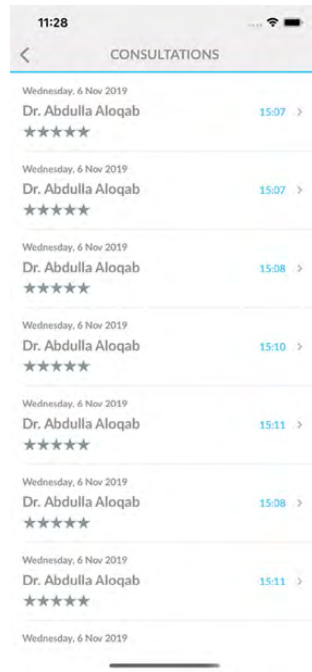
11:28

<

CONSULTATIONS

Wednesday, 6 Nov 2019
Dr. Abdulla Aloqab 15:07 >
★★★★★

Wednesday, 6 Nov 2019
Dr. Abdulla Aloqab 15:07 >
★★★★★

Wednesday, 6 Nov 2019
Dr. Abdulla Aloqab 15:08 >
★★★★★

Wednesday, 6 Nov 2019
Dr. Abdulla Aloqab 15:10 >
★★★★★

Wednesday, 6 Nov 2019
Dr. Abdulla Aloqab 15:11 >
★★★★★

Wednesday, 6 Nov 2019
Dr. Abdulla Aloqab 15:08 >
★★★★★

Wednesday, 6 Nov 2019
Dr. Abdulla Aloqab 15:11 >
★★★★★

Wednesday, 6 Nov 2019